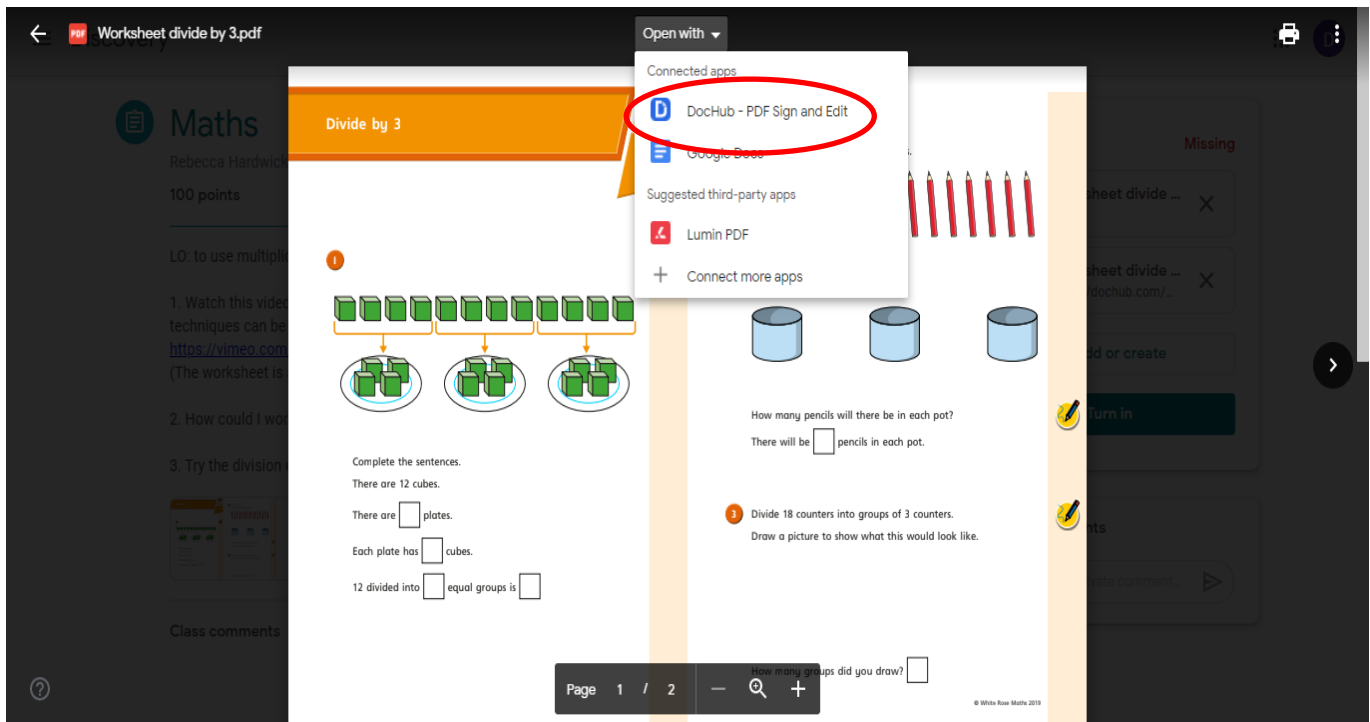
Worksheet divide by 3.pdf

Open with

Connected apps

DocHub - PDF Sign and Edit

Google Docs

Suggested third-party apps

Lumin PDF

Connect more apps

Maths

Rebecca Hardwick

100 points

Missing

LO: to use multipli

1. Watch this video techniques can be https://vimeo.com (The worksheet is

2. How could I wo

3. Try the division

Class comments

sheet divide ...

sheet divide ... dochub.com/...

dd or create

Turn in

ts

Divide by 3

1

Complete the sentences.

There are 12 cubes.

There are [ ] plates.

Each plate has [ ] cubes.

12 divided into [ ] equal groups is [ ]

s.

How many pencils will there be in each pot?

There will be [ ] pencils in each pot.

3 Divide 18 counters into groups of 3 counters.

Draw a picture to show what this would look like.

How many groups did you draw? [ ]

© White Rose Maths 2019

Page 1 / 2